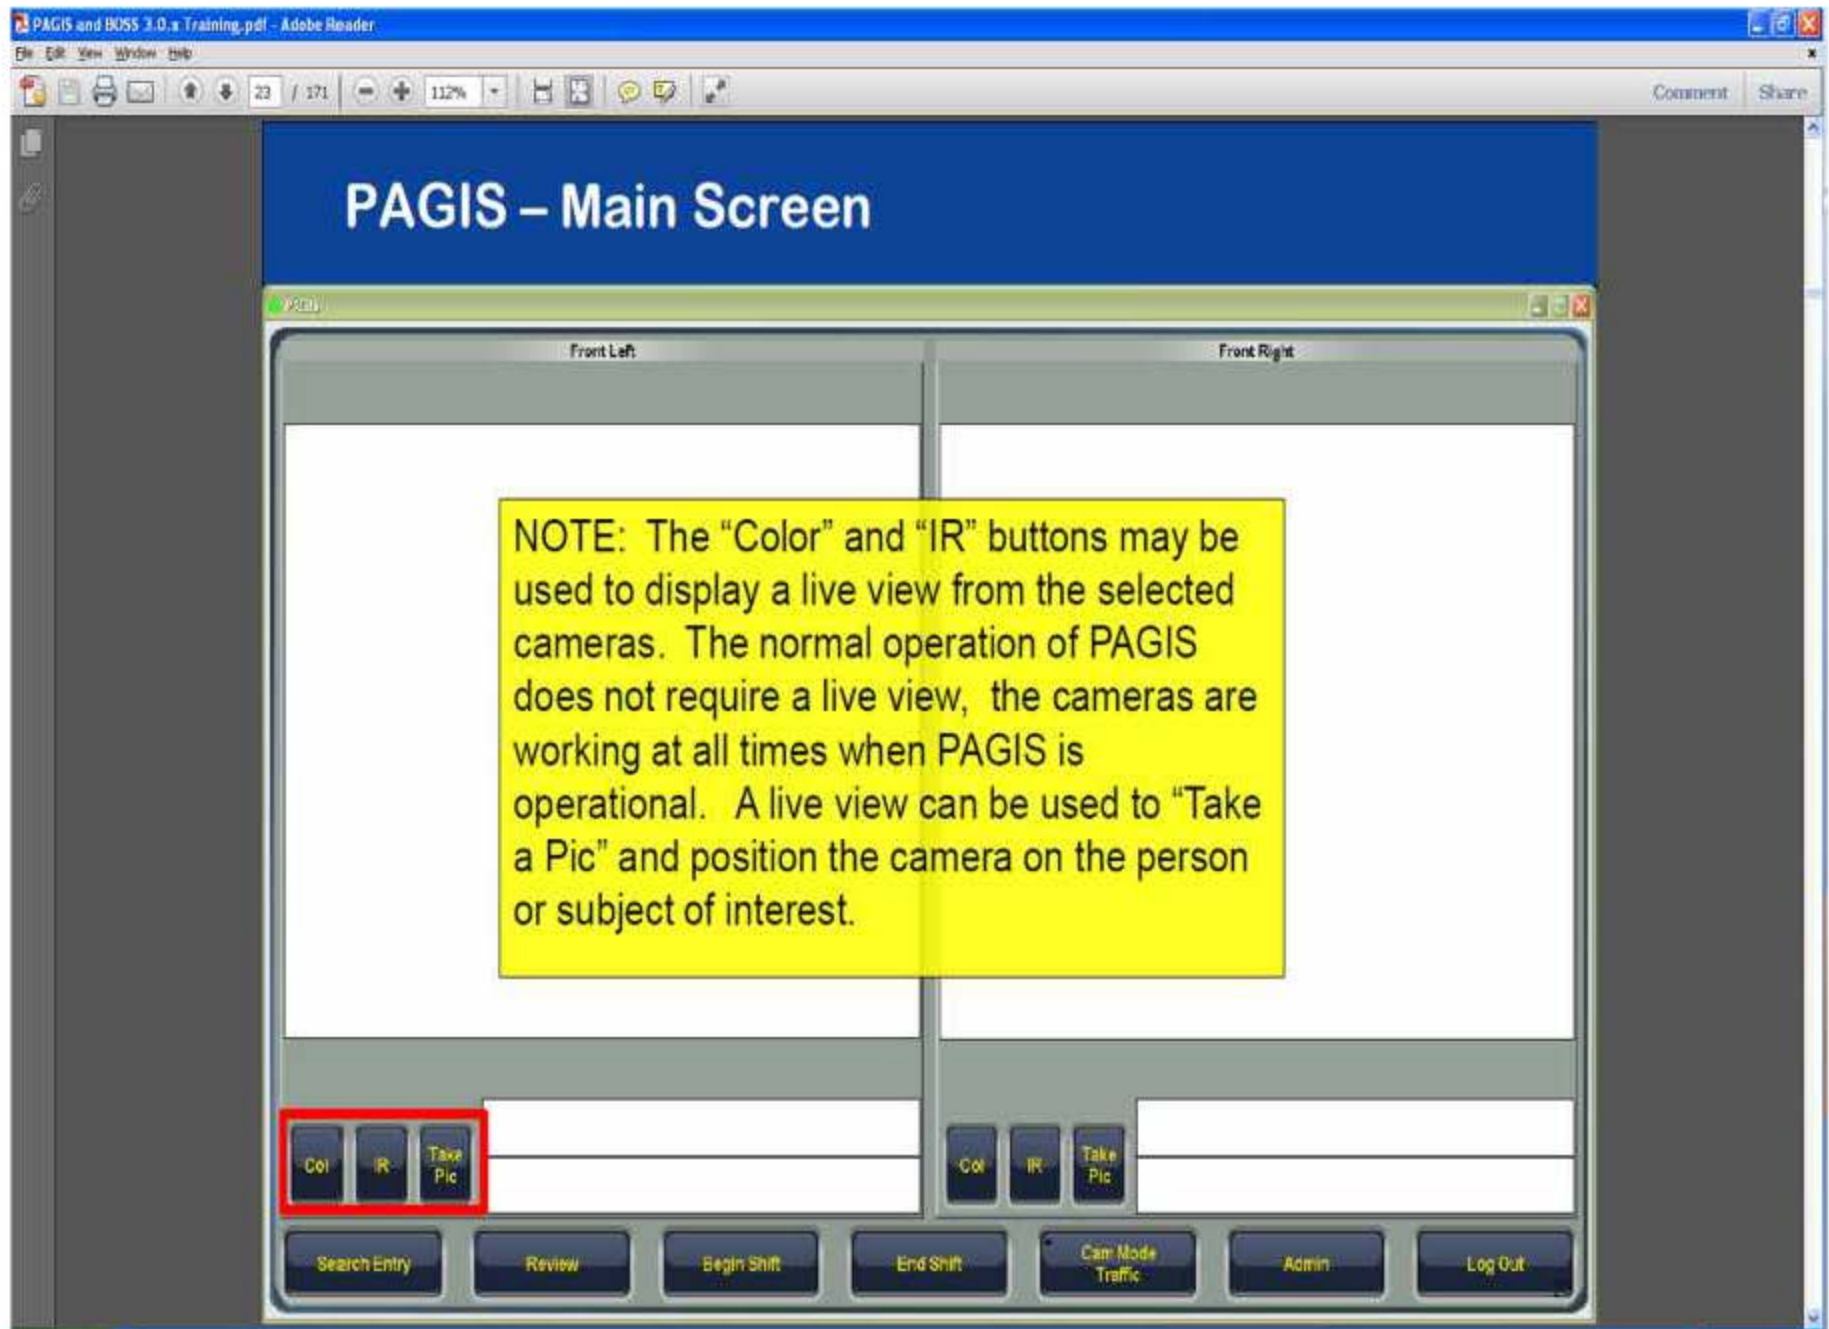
PAGIS and BOSS 3.0.x Training.pdf - Adobe Reader

File Edit View Window Help

23 / 171 112%

Comment Share

PAGIS – Main Screen

PAGIS

Front Left

Front Right

NOTE: The “Color” and “IR” buttons may be used to display a live view from the selected cameras. The normal operation of PAGIS does not require a live view, the cameras are working at all times when PAGIS is operational. A live view can be used to “Take a Pic” and position the camera on the person or subject of interest.

Col IR Take Pic

Col IR Take Pic

Search Entry Review Begin Shift End Shift Cam Mode Traffic Admin Log Out